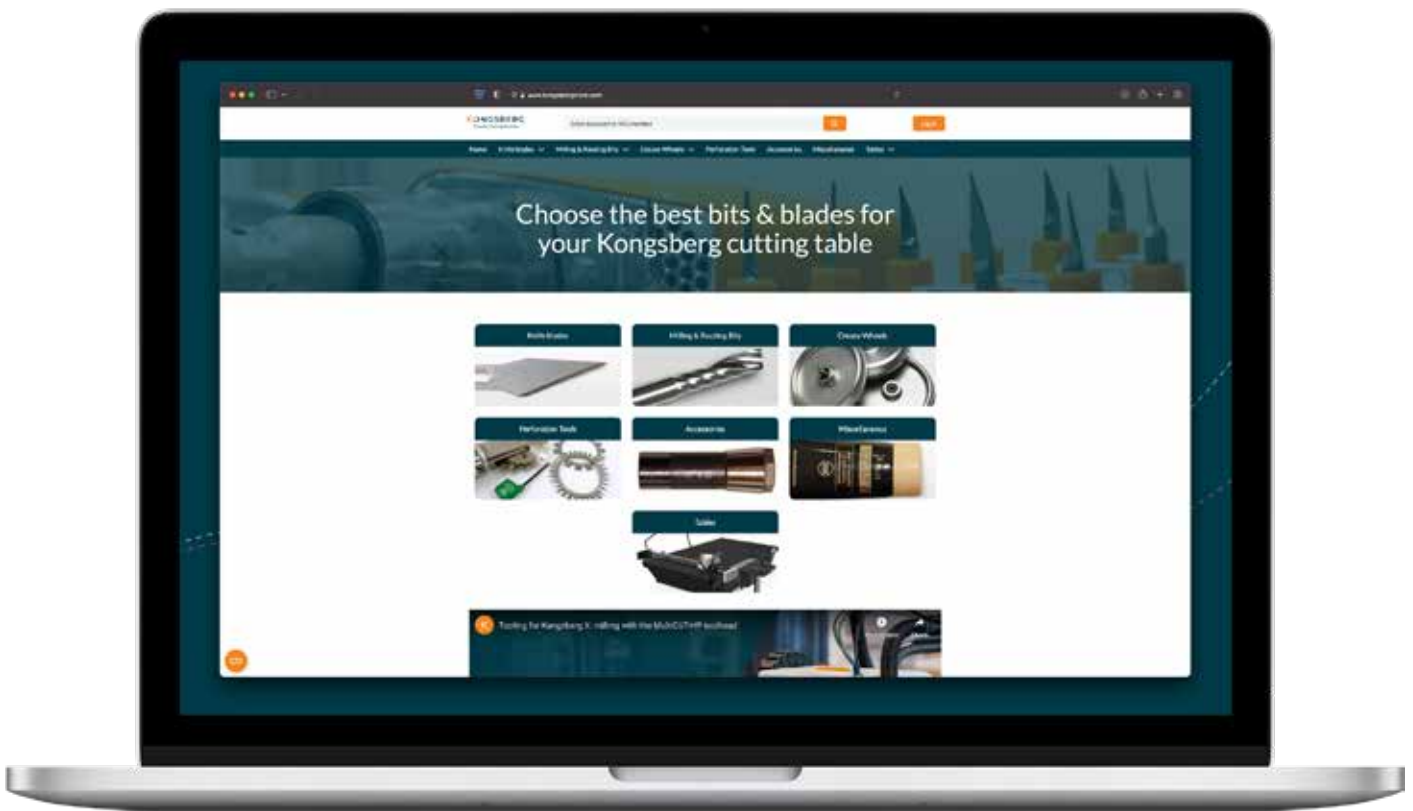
KONGSBERG

Home Knife Blades Milling & Routing Bits Crease Wheels Perforation Tools Accessories Miscellaneous Tables

Choose the best bits & blades for your Kongsberg cutting table

Knife Blades

Milling & Routing Bits

Crease Wheels

Perforation Tools

Accessories

Miscellaneous

Tables

Tooling for Kongsberg X: milling with the MultiCUT-HP toolhead